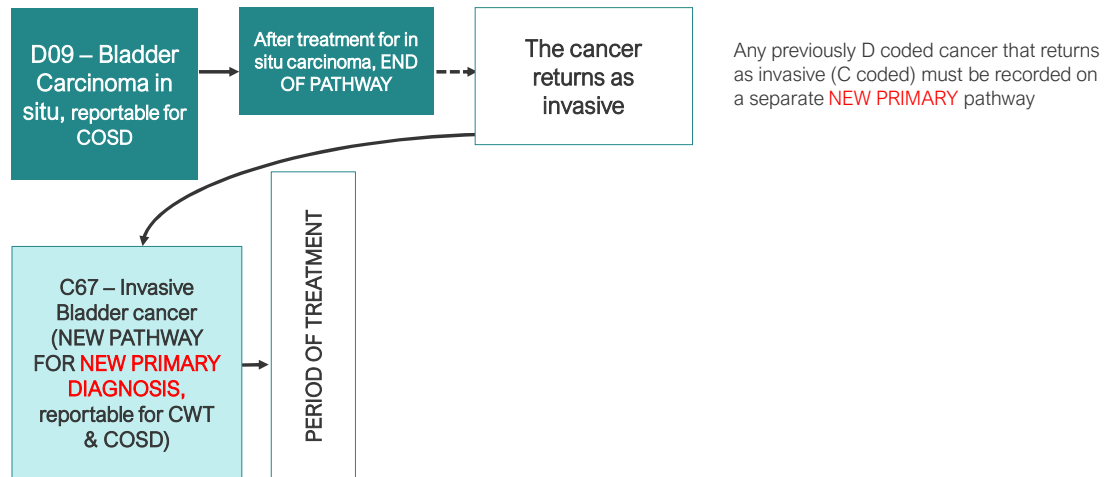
D09 – Bladder Carcinoma in situ, reportable for COSD

After treatment for in situ carcinoma, END OF PATHWAY

The cancer returns as invasive

Any previously D coded cancer that returns as invasive (C coded) must be recorded on a separate NEW PRIMARY pathway

C67 – Invasive Bladder cancer (NEW PATHWAY FOR NEW PRIMARY DIAGNOSIS, reportable for CWT & COSD)

PERIOD OF TREATMENT